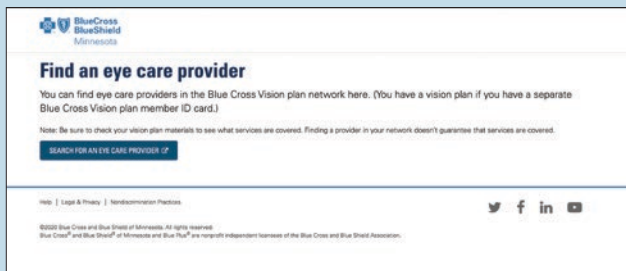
BlueCross BlueShield Minnesota

Find an eye care provider

You can find eye care providers in the Blue Cross Vision plan network here. (You have a vision plan if you have a separate Blue Cross Vision plan member ID card.)

Note: Be sure to check your vision plan materials to see what services are covered. Finding a provider in your network doesn't guarantee that services are covered.

SEARCH FOR AN EYE CARE PROVIDER

Help | Legal & Privacy | Nondiscrimination Practices

©2020 Blue Cross and Blue Shield of Minnesota. All rights reserved.
Blue Cross® and Blue Shield® of Minnesota and Blue Plus® are nonprofit independent licensees of the Blue Cross and Blue Shield Association.